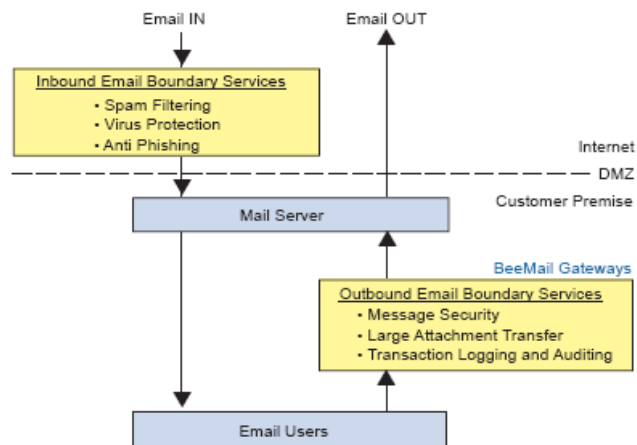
Email IN

Email OUT

Inbound Email Boundary Services
• Spam Filtering
• Virus Protection
• Anti Phishing

Internet

DMZ

Customer Premise

Mail Server

BeeMail Gateways

Outbound Email Boundary Services
• Message Security
• Large Attachment Transfer
• Transaction Logging and Auditing

Email Users